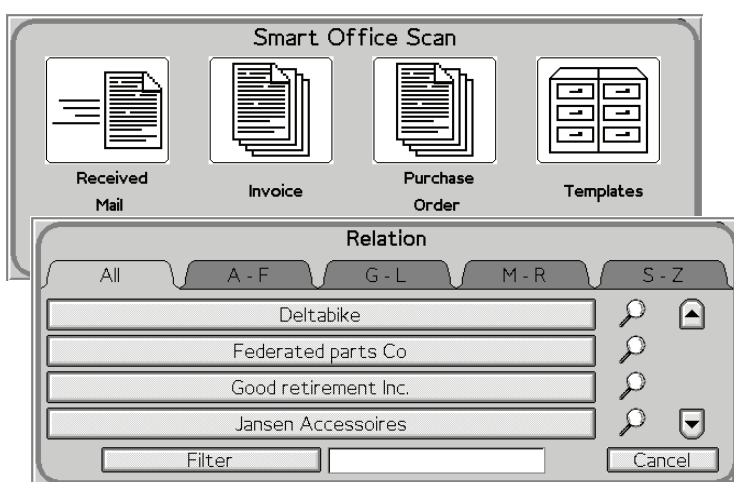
Smart Office Scan

Received Mail

Invoice

Purchase Order

Templates

Relation

All

A - F

G - L

M - R

S - Z

Deltabike

Federated parts Co

Good retirement Inc.

Jansen Accessoires

Filter

Cancel